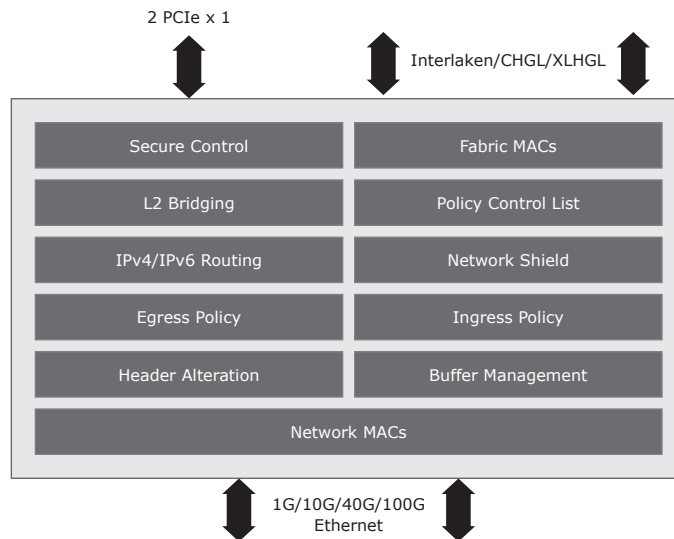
2 PCIe x 1

Interlaken/CHGL/XLHGL

Secure Control

Fabric MACs

L2 Bridging

Policy Control List

IPv4/IPv6 Routing

Network Shield

Egress Policy

Ingress Policy

Header Alteration

Buffer Management

Network MACs

1G/10G/40G/100G Ethernet